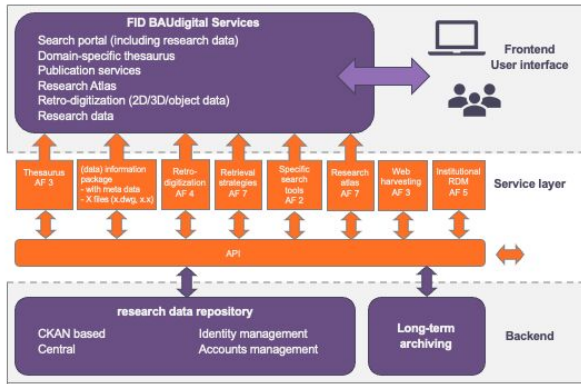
FID BAUdigital Services
Search portal (including research data)
Domain-specific thesaurus
Publication services
Research Atlas
Retro-digitization (2D/3D/object data)
Research data

Frontend
User interface

Thesaurus
AF 3

(data) information package
- with meta data
- X files (x.dwg, x.x)

Retro-digitization
AF 4

Retrieval strategies
AF 7

Specific search tools
AF 2

Research atlas
AF 7

Web harvesting
AF 3

Institutional RDM
AF 5

Service layer

API

research data repository
CKAN based
Central
Identity management
Accounts management

Long-term archiving

Backend